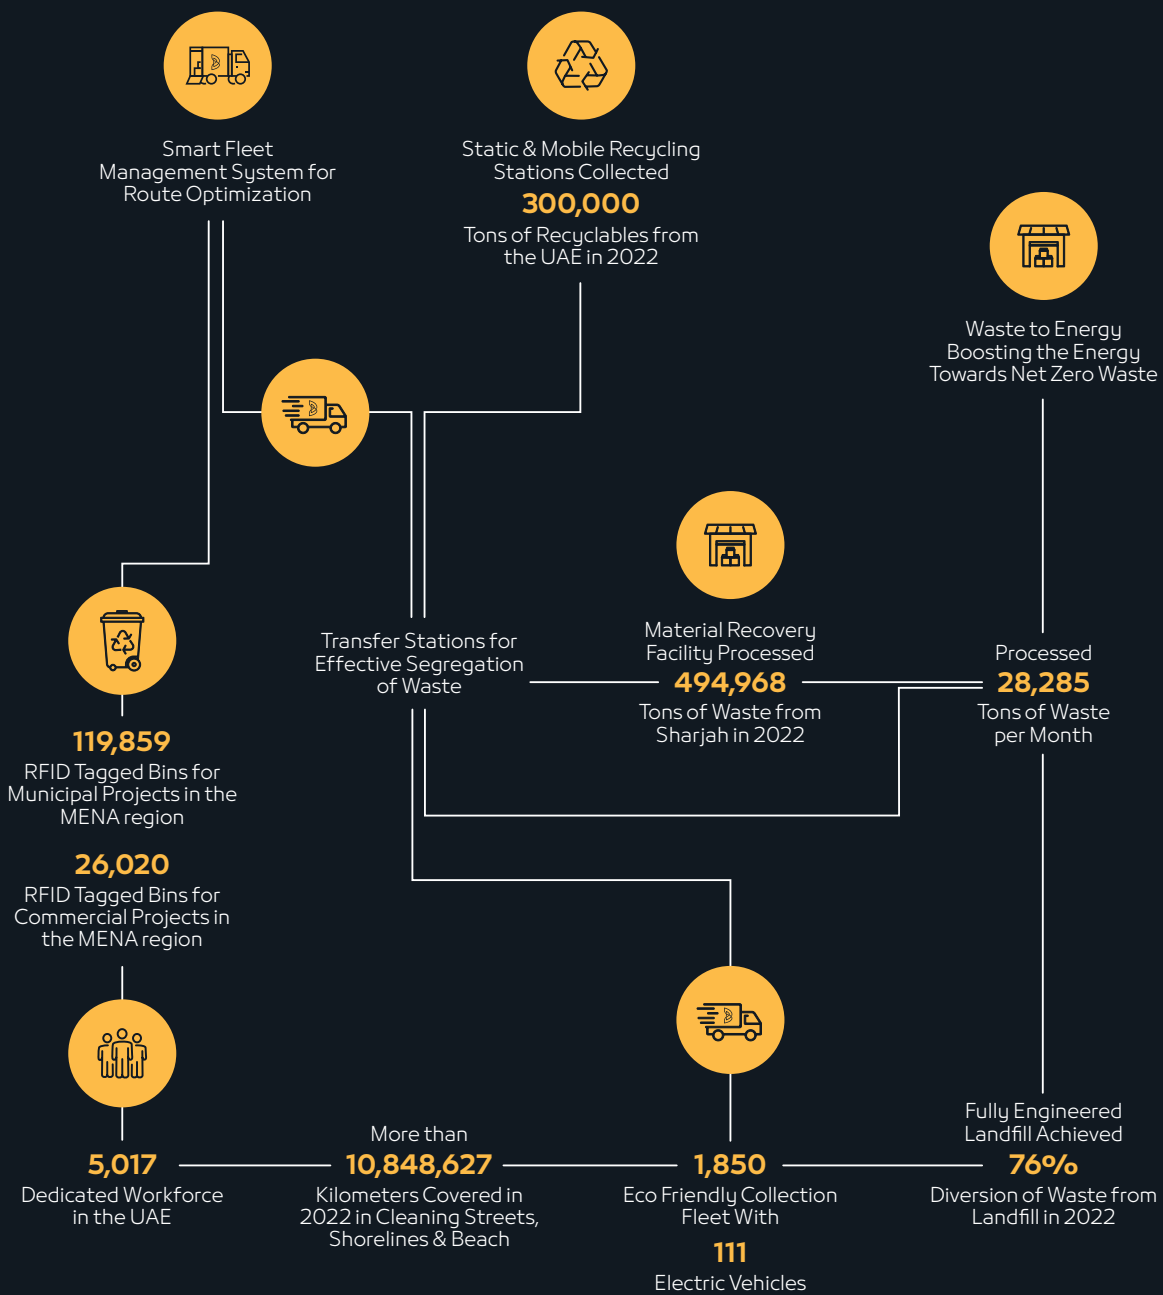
Smart Fleet Management System for Route Optimization

Static & Mobile Recycling Stations Collected
300,000
Tons of Recyclables from the UAE in 2022

Waste to Energy Boosting the Energy Towards Net Zero Waste

Transfer Stations for Effective Segregation of Waste

Material Recovery Facility Processed
494,968
Tons of Waste from Sharjah in 2022

Processed
28,285
Tons of Waste per Month

119,859
RFID Tagged Bins for Municipal Projects in the MENA region

26,020
RFID Tagged Bins for Commercial Projects in the MENA region

Fully Engineered Landfill Achieved
76%
Diversion of Waste from Landfill in 2022

5,017
Dedicated Workforce in the UAE

More than
10,848,627
Kilometers Covered in 2022 in Cleaning Streets, Shorelines & Beach

1,850
Eco Friendly Collection Fleet With
111
Electric Vehicles